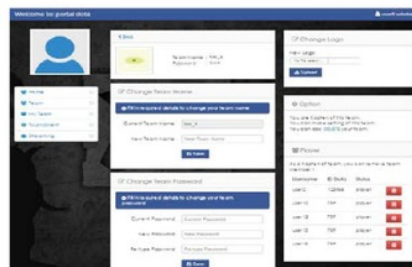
Welcome to portal dota

Team Name: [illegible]
Password: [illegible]

Home
Team
My Team
Tournament
Streaming

Change Team Name
Fill in required details to change your team name
Current Team Name
New Team Name
New Team Name
Save

Change Team Password
Fill in required details to change your team password
Current Password
Current Password
New Password
New Password
Retype Password
Retype Password
Save

Change Logo
New Logo
Upload

Option
You are leader of this team.
You can make setting of this team.
You can also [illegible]

Player
As a leader of team, you can remove team member

| Username | ID Dota | Status | |
|---|---|---|---|
| user1 | 12094 | player | |
| user10 | 797 | player | |
| user10 | 797 | player | |
| user10 | 797 | player | |
| user10 | 797 | player | |